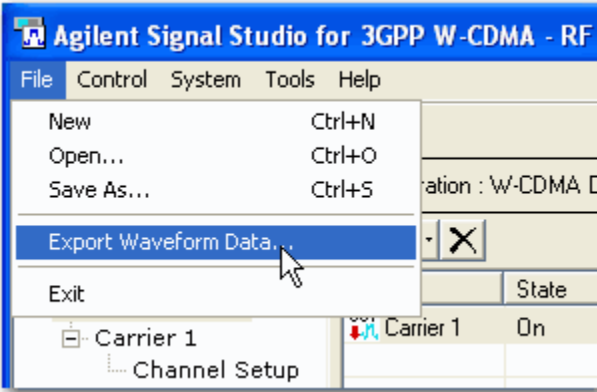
Agilent Signal Studio for 3GPP W-CDMA - RF

File Control System Tools Help

New Ctrl+N
Open... Ctrl+O
Save As... Ctrl+S
Export Waveform Data...
Exit

ration : W-CDMA D

State

Carrier 1 On

Carrier 1
Channel Setup